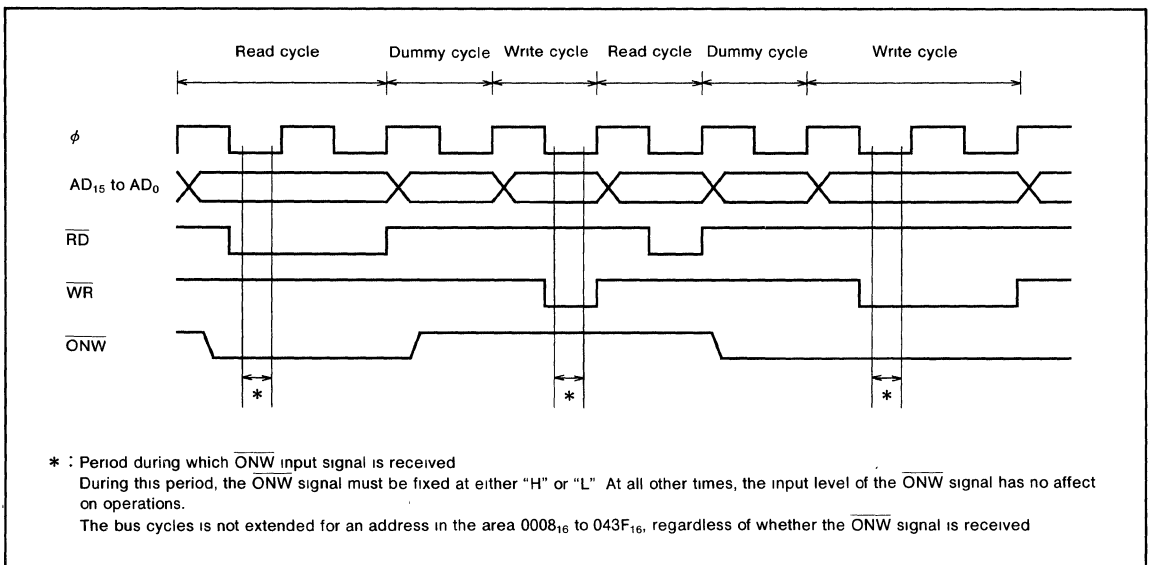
Read cycle Dummy cycle Write cycle Read cycle Dummy cycle Write cycle

$\phi$

$AD_{15}$ to $AD_0$

$\overline{RD}$

$\overline{WR}$

$\overline{ONW}$

*

*

*

* : Period during which $\overline{ONW}$ input signal is received
During this period, the $\overline{ONW}$ signal must be fixed at either "H" or "L" At all other times, the input level of the $\overline{ONW}$ signal has no affect on operations.
The bus cycles is not extended for an address in the area $0008_{16}$ to $043F_{16}$, regardless of whether the $\overline{ONW}$ signal is received